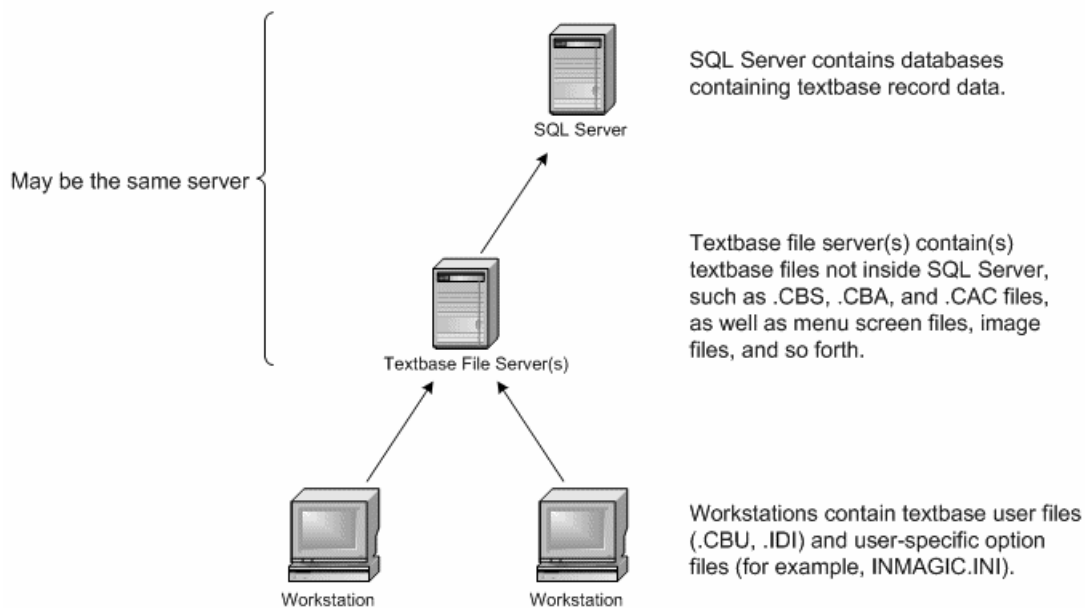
May be the same server

SQL Server

SQL Server contains databases containing textbase record data.

Textbase File Server(s)

Textbase file server(s) contain(s) textbase files not inside SQL Server, such as .CBS, .CBA, and .CAC files, as well as menu screen files, image files, and so forth.

Workstation

Workstation

Workstations contain textbase user files (.CBU, .IDI) and user-specific option files (for example, INMAGIC.INI).